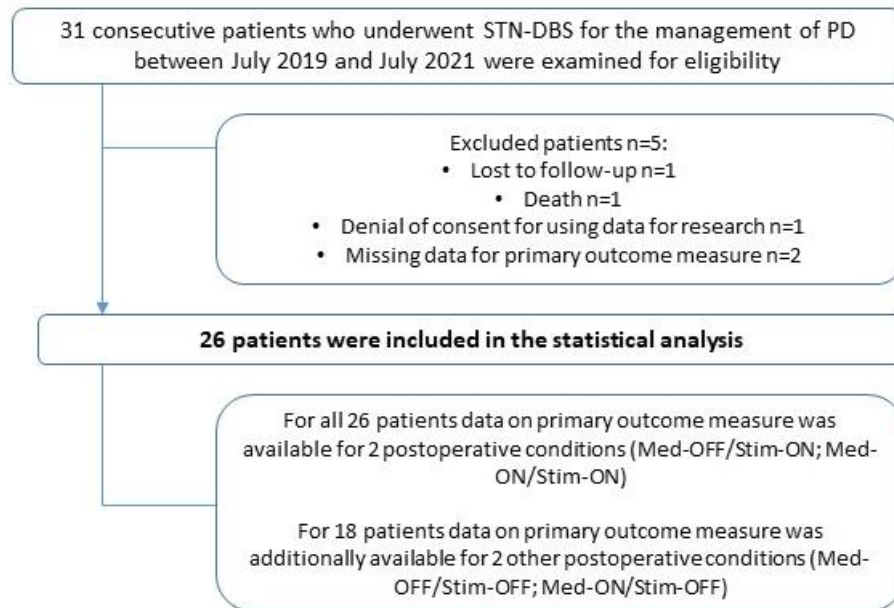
31 consecutive patients who underwent STN-DBS for the management of PD between July 2019 and July 2021 were examined for eligibility

Excluded patients n=5:
• Lost to follow-up n=1
• Death n=1
• Denial of consent for using data for research n=1
• Missing data for primary outcome measure n=2

**26 patients were included in the statistical analysis**

For all 26 patients data on primary outcome measure was available for 2 postoperative conditions (Med-OFF/Stim-ON; Med-ON/Stim-ON)

For 18 patients data on primary outcome measure was additionally available for 2 other postoperative conditions (Med-OFF/Stim-OFF; Med-ON/Stim-OFF)